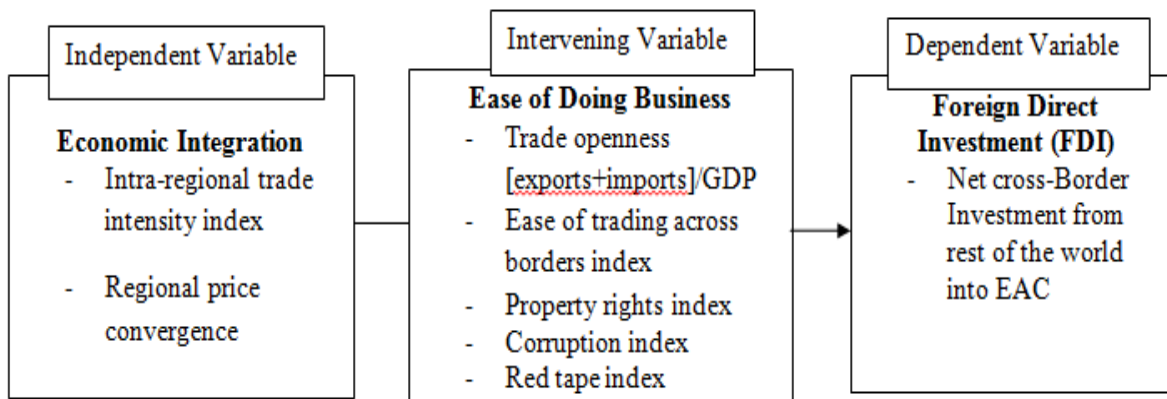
Independent Variable

Economic Integration
- Intra-regional trade intensity index
- Regional price convergence

Intervening Variable

Ease of Doing Business
- Trade openness [exports+imports]/GDP
- Ease of trading across borders index
- Property rights index
- Corruption index
- Red tape index

Dependent Variable

Foreign Direct Investment (FDI)
- Net cross-Border Investment from rest of the world into EAC